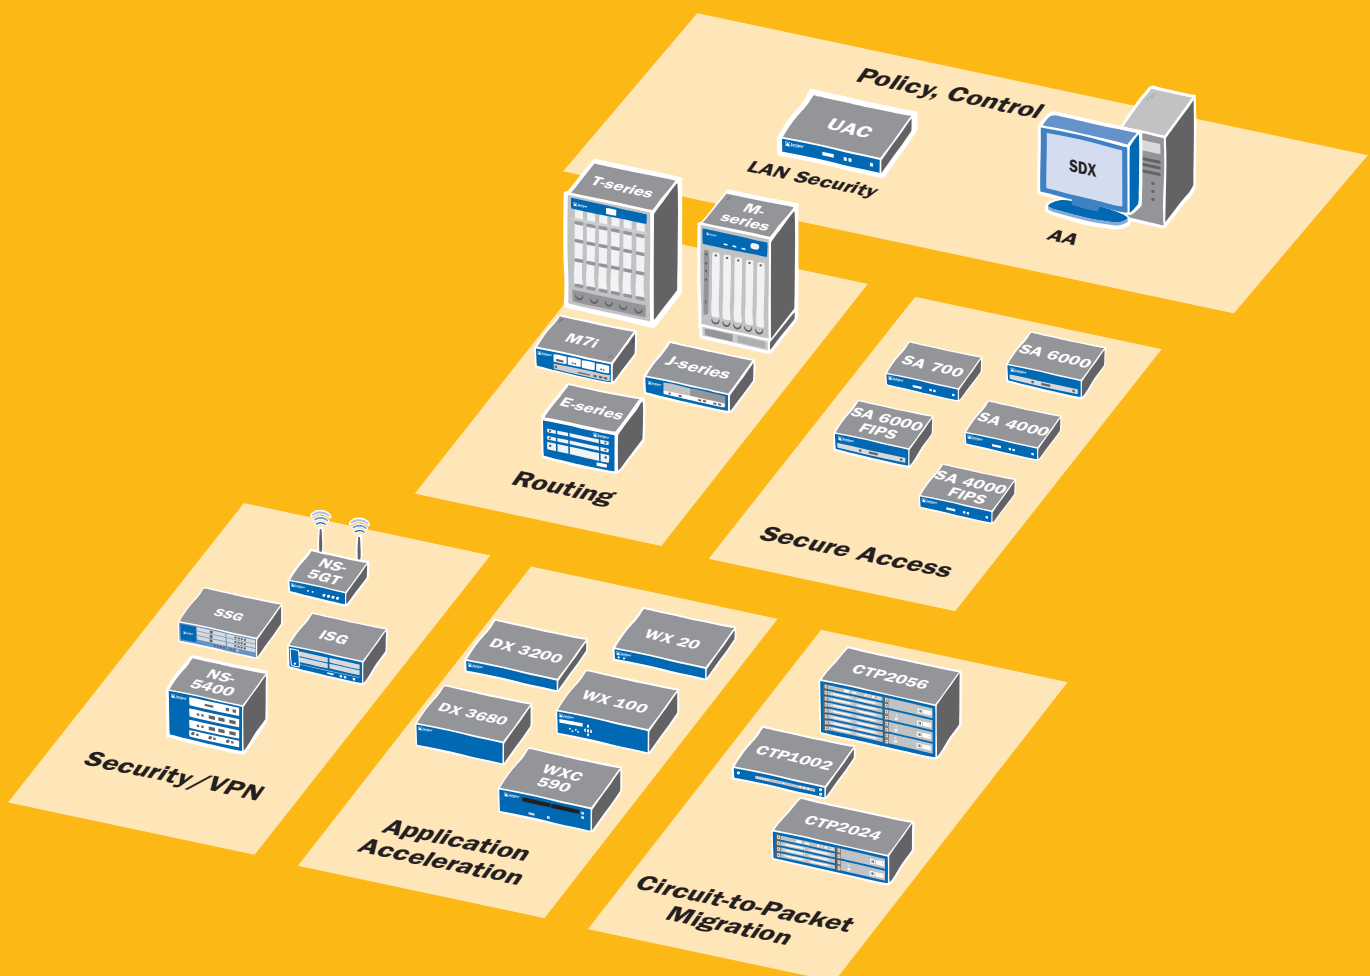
Policy, Control

UAC

LAN Security

SDX

AA

T-series

M-series

M7i

J-series

E-series

Routing

SA 700

SA 6000

SA 6000 FIPS

SA 4000

SA 4000 FIPS

Secure Access

NS-5GT

SSG

ISG

NS-5400

Security/VPN

DX 3200

WX 20

WX 100

DX 3680

WXC 590

Application Acceleration

CTP2056

CTP1002

CTP2024

Circuit-to-Packet Migration